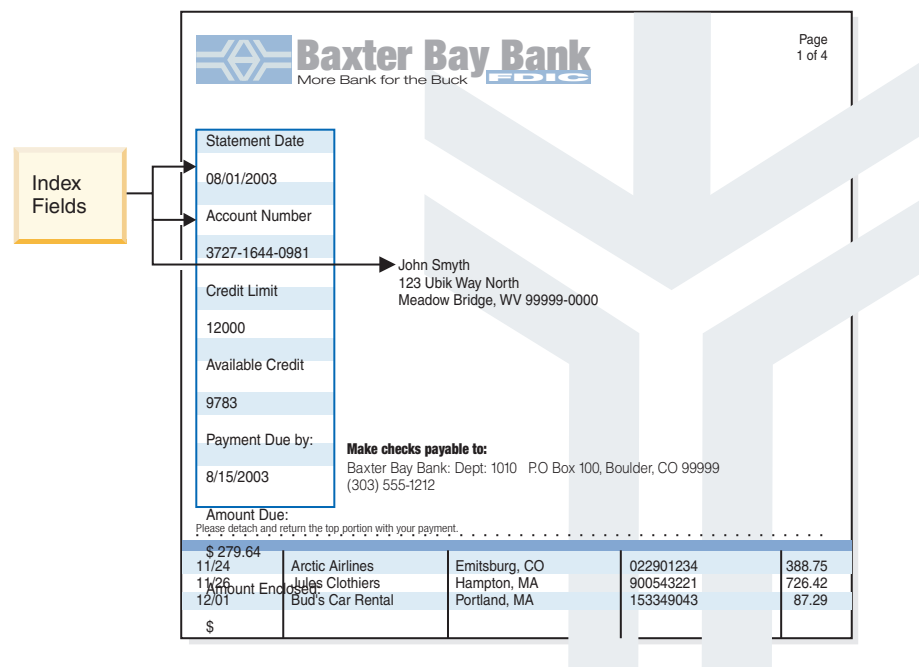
Baxter Bay Bank
More Bank for the Buck FDIC

Page
1 of 4

Index Fields

Statement Date

08/01/2003

Account Number

3727-1644-0981

Credit Limit

12000

Available Credit

9783

Payment Due by:

8/15/2003

Amount Due:

$ 279.64

Amount Enclosed:

$

John Smyth
123 Ubik Way North
Meadow Bridge, WV 99999-0000

Make checks payable to:
Baxter Bay Bank: Dept: 1010 P.O Box 100, Boulder, CO 99999
(303) 555-1212

Please detach and return the top portion with your payment.

| 11/24 | Arctic Airlines | Emitsburg, CO | 022901234 | 388.75 |
|---|---|---|---|---|
| 11/26 | Jules Clothiers | Hampton, MA | 900543221 | 726.42 |
| 12/01 | Bud's Car Rental | Portland, MA | 153349043 | 87.29 |